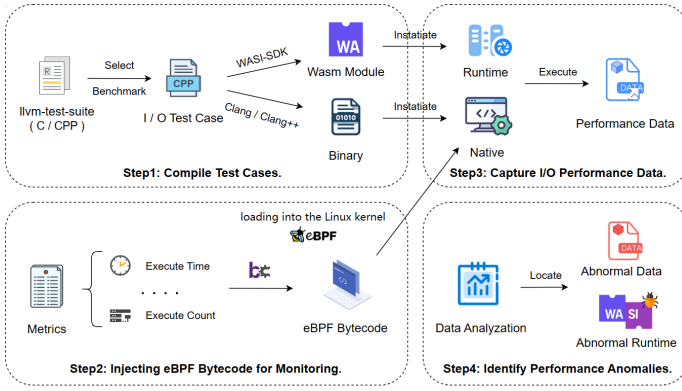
llvm-test-suite
( C / CPP )

Select
Benchmark

CPP
I / O Test Case

WASI-SDK

WA
Wasm Module

Clang / Clang++

01010
Binary

Step1: Compile Test Cases.

Instatiate

Runtime

Instatiate

Native

Execute

DATA
Performance Data

Step3: Capture I/O Performance Data.

loading into the Linux kernel
eBPF

Metrics

Execute Time
. . . .
Execute Count

eBPF Bytecode

Step2: Injecting eBPF Bytecode for Monitoring.

Data Analyzation

Locate

DATA
Abnormal Data

WA SI
Abnormal Runtime

Step4: Identify Performance Anomalies.